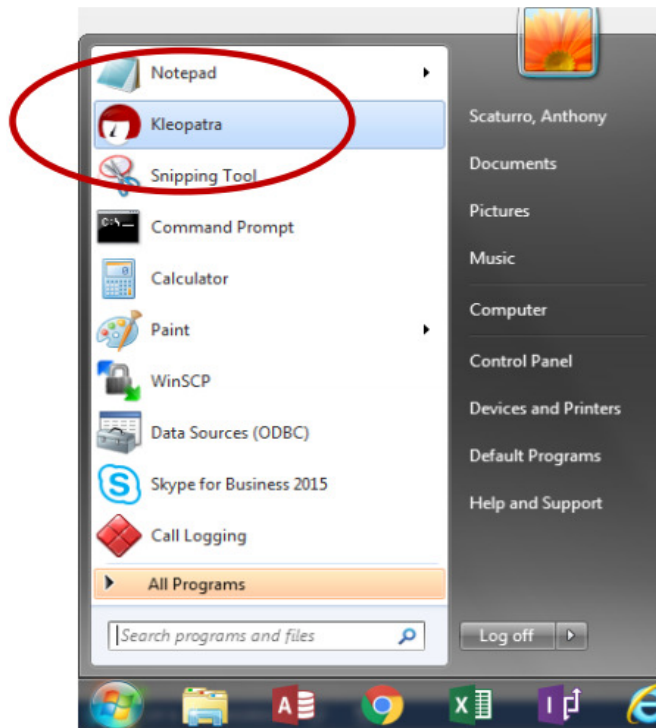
Notepad
Kleopatra
Snipping Tool
Command Prompt
Calculator
Paint
WinSCP
Data Sources (ODBC)
Skype for Business 2015
Call Logging
All Programs
Search programs and files

Scaturro, Anthony
Documents
Pictures
Music
Computer
Control Panel
Devices and Printers
Default Programs
Help and Support
Log off